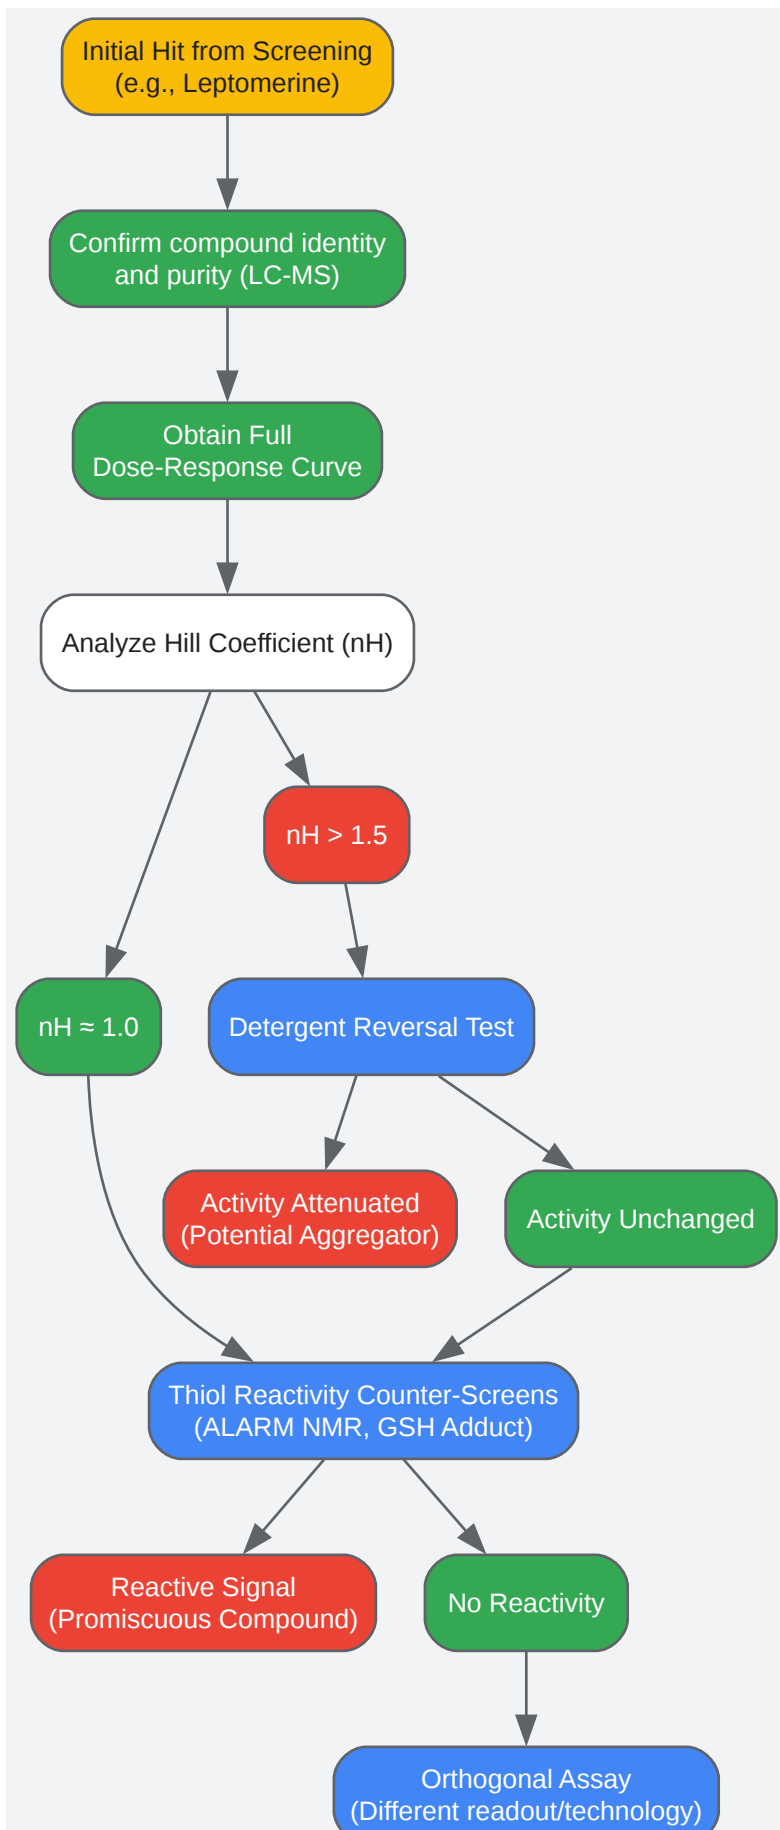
Initial Hit from Screening (e.g., Leptomerine)

Confirm compound identity and purity (LC-MS)

Obtain Full Dose-Response Curve

Analyze Hill Coefficient (nH)

nH > 1.5

nH ≈ 1.0

Detergent Reversal Test

Activity Attenuated (Potential Aggregator)

Activity Unchanged

Thiol Reactivity Counter-Screens (ALARM NMR, GSH Adduct)

Reactive Signal (Promiscuous Compound)

No Reactivity

Orthogonal Assay (Different readout/technology)